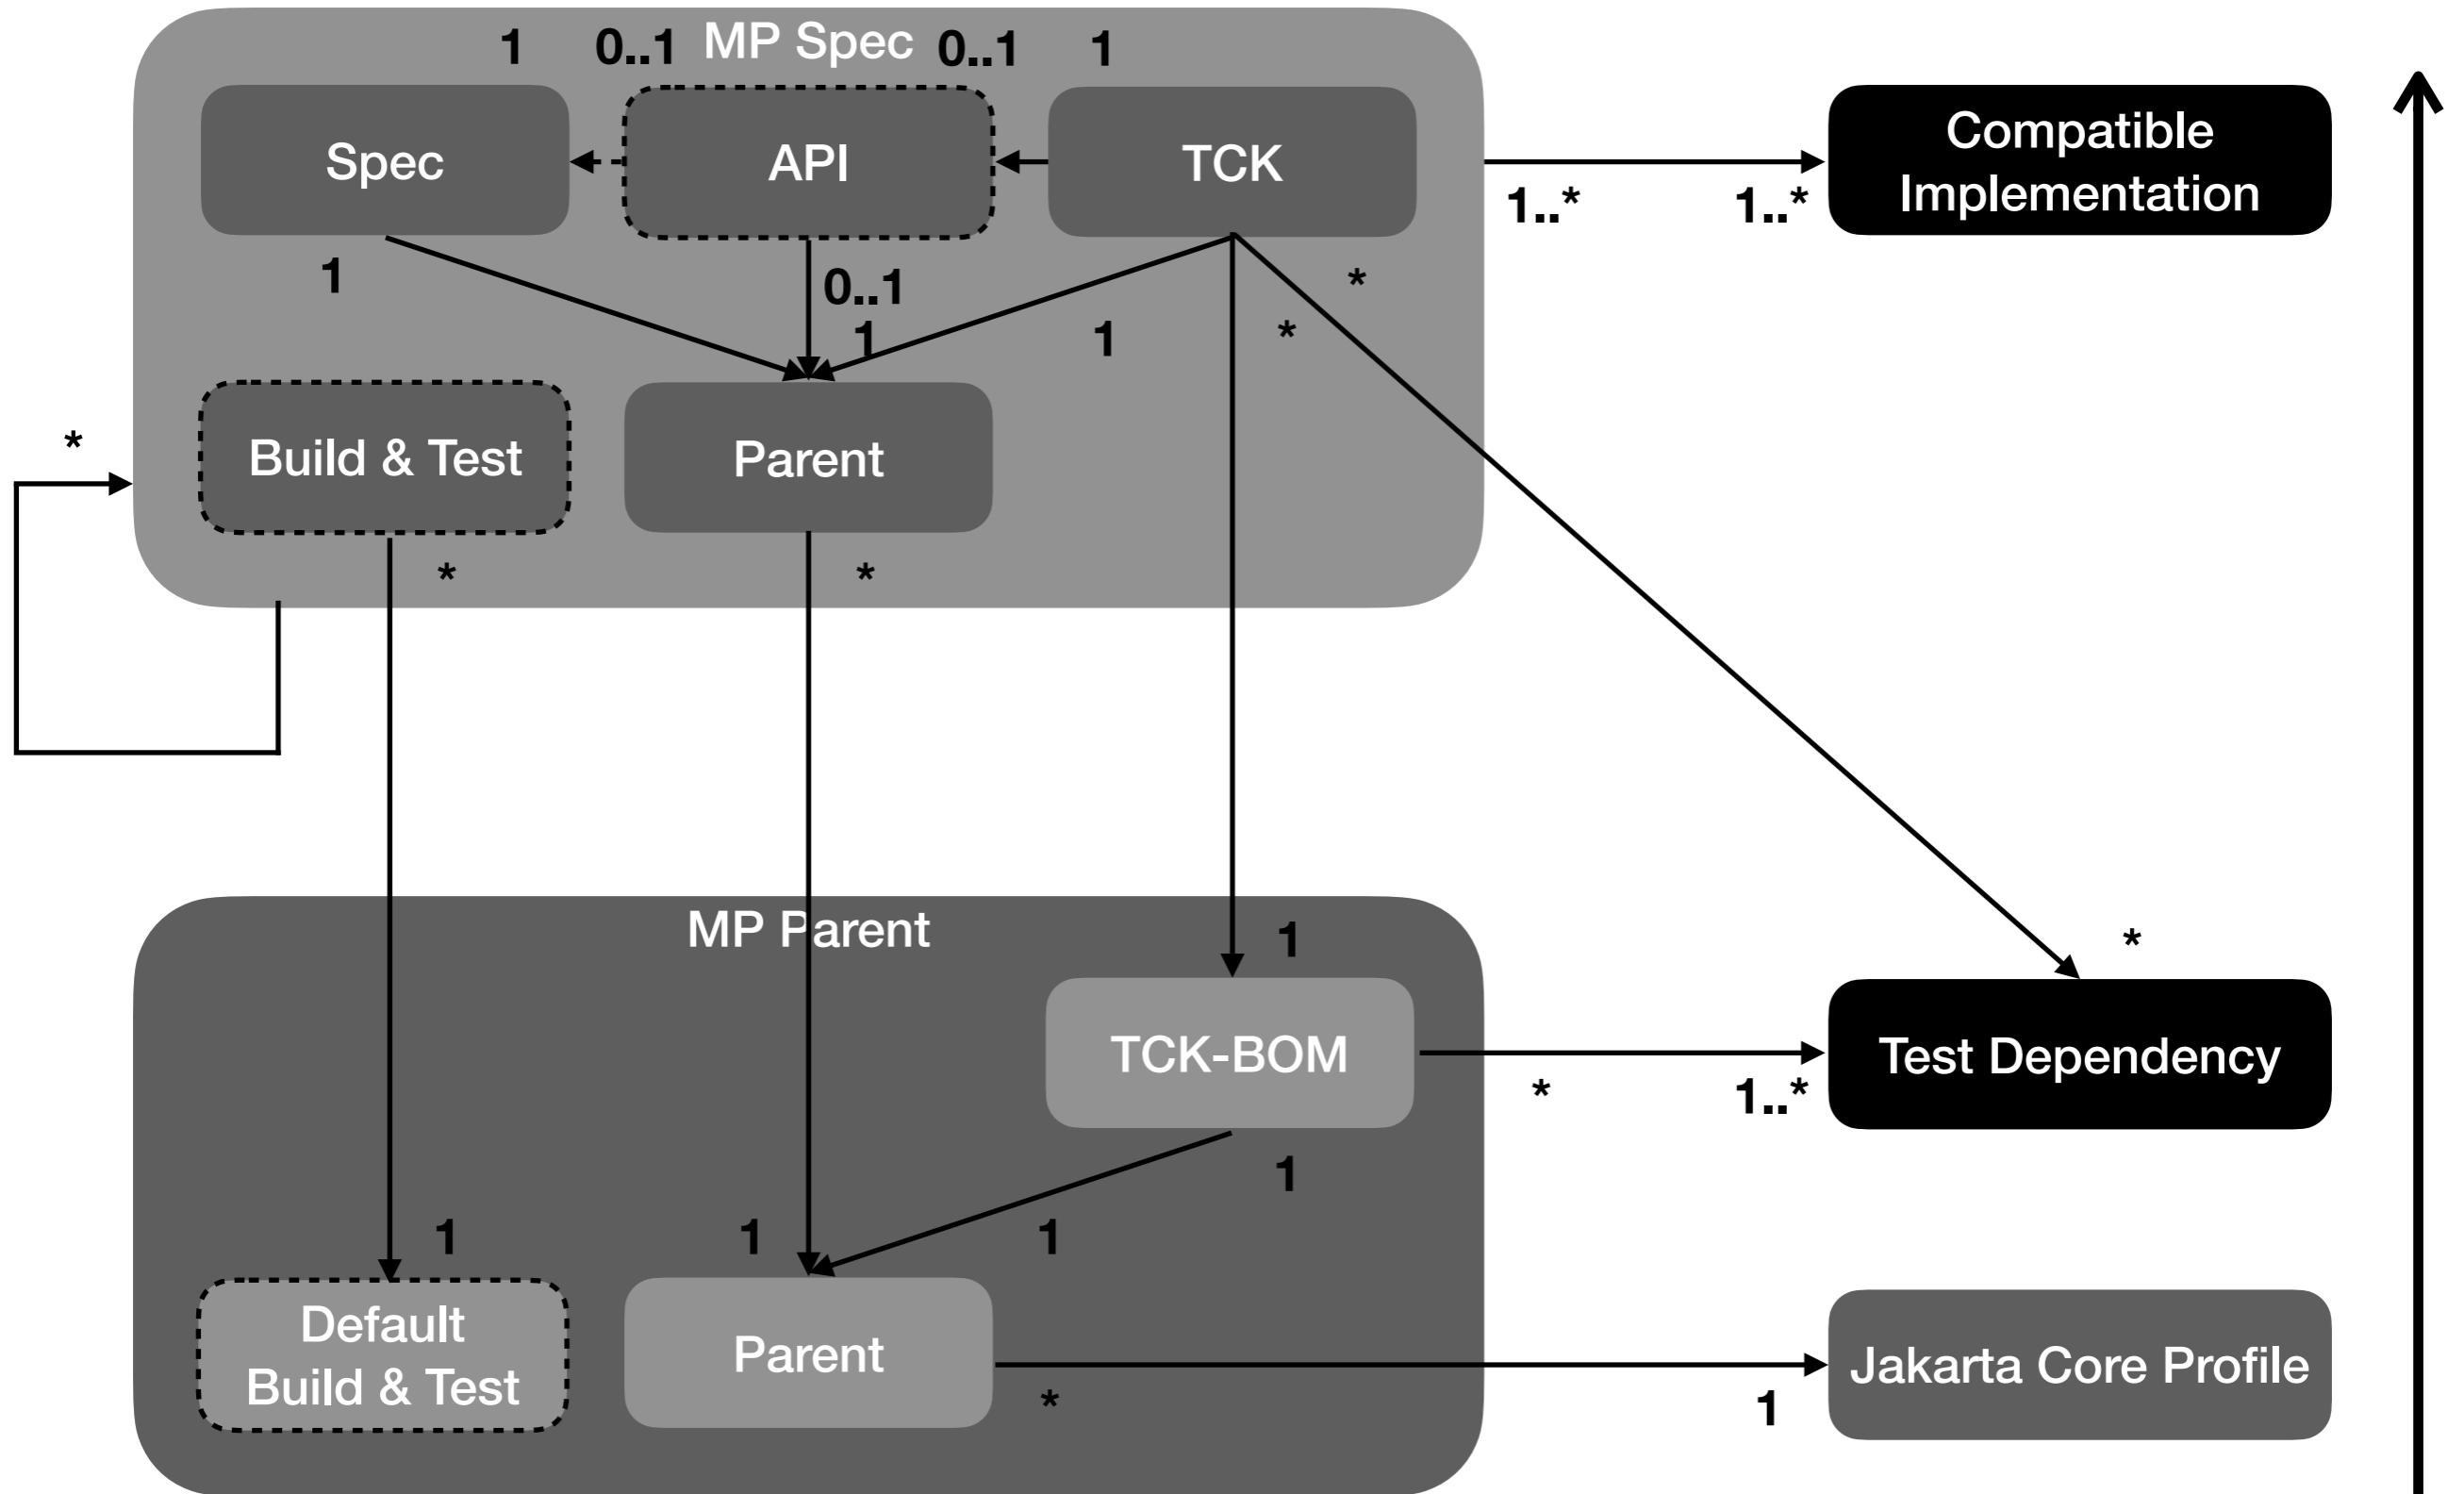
1 0..1 MP Spec 0..1 1

Spec

API

TCK

Compatible Implementation

1..*

1..*

1

0..1

1

1

*

*

*

Build & Test

Parent

*

*

MP Parent

1

*

TCK-BOM

Test Dependency

*

1..*

1

1

1

1

Default Build & Test

Parent

Jakarta Core Profile

*

1